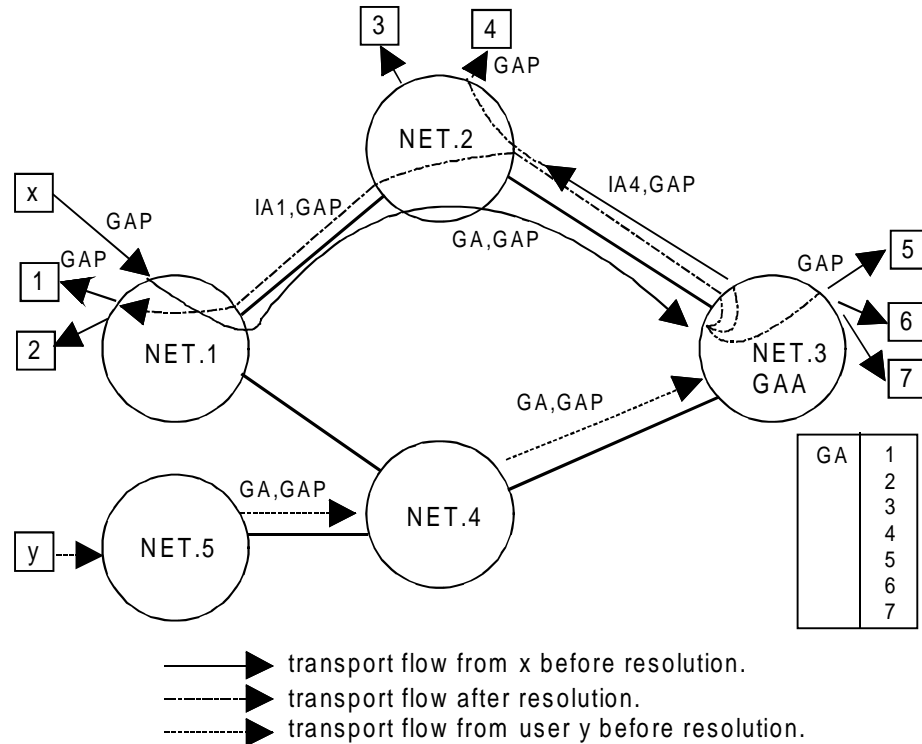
3
4
GAP
NET.2
x
GAP
IA1,GAP
IA4,GAP
GA,GAP
GAP
5
GAP
1
2
NET.1
6
NET.3
GAA
7
GA,GAP
| GA | 1<br>2<br>3<br>4<br>5<br>6<br>7 |
|---|---|
GA,GAP
NET.4
y
NET.5

transport flow from x before resolution.
transport flow after resolution.
transport flow from user y before resolution.